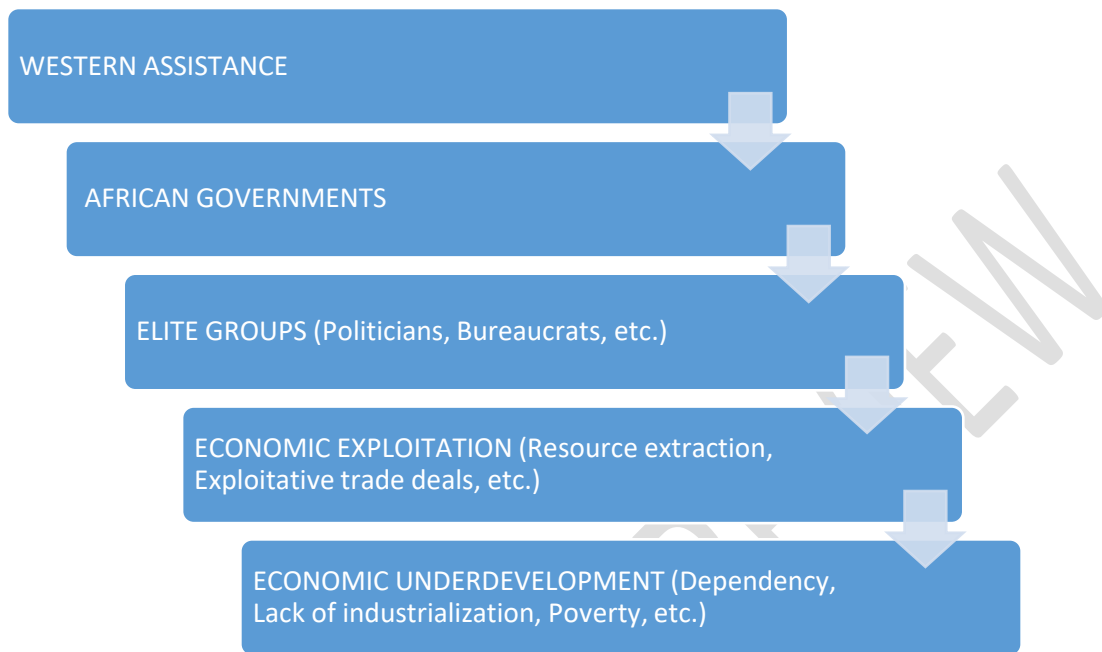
WESTERN ASSISTANCE

AFRICAN GOVERNMENTS

ELITE GROUPS (Politicians, Bureaucrats, etc.)

ECONOMIC EXPLOITATION (Resource extraction, Exploitative trade deals, etc.)

ECONOMIC UNDERDEVELOPMENT (Dependency, Lack of industrialization, Poverty, etc.)